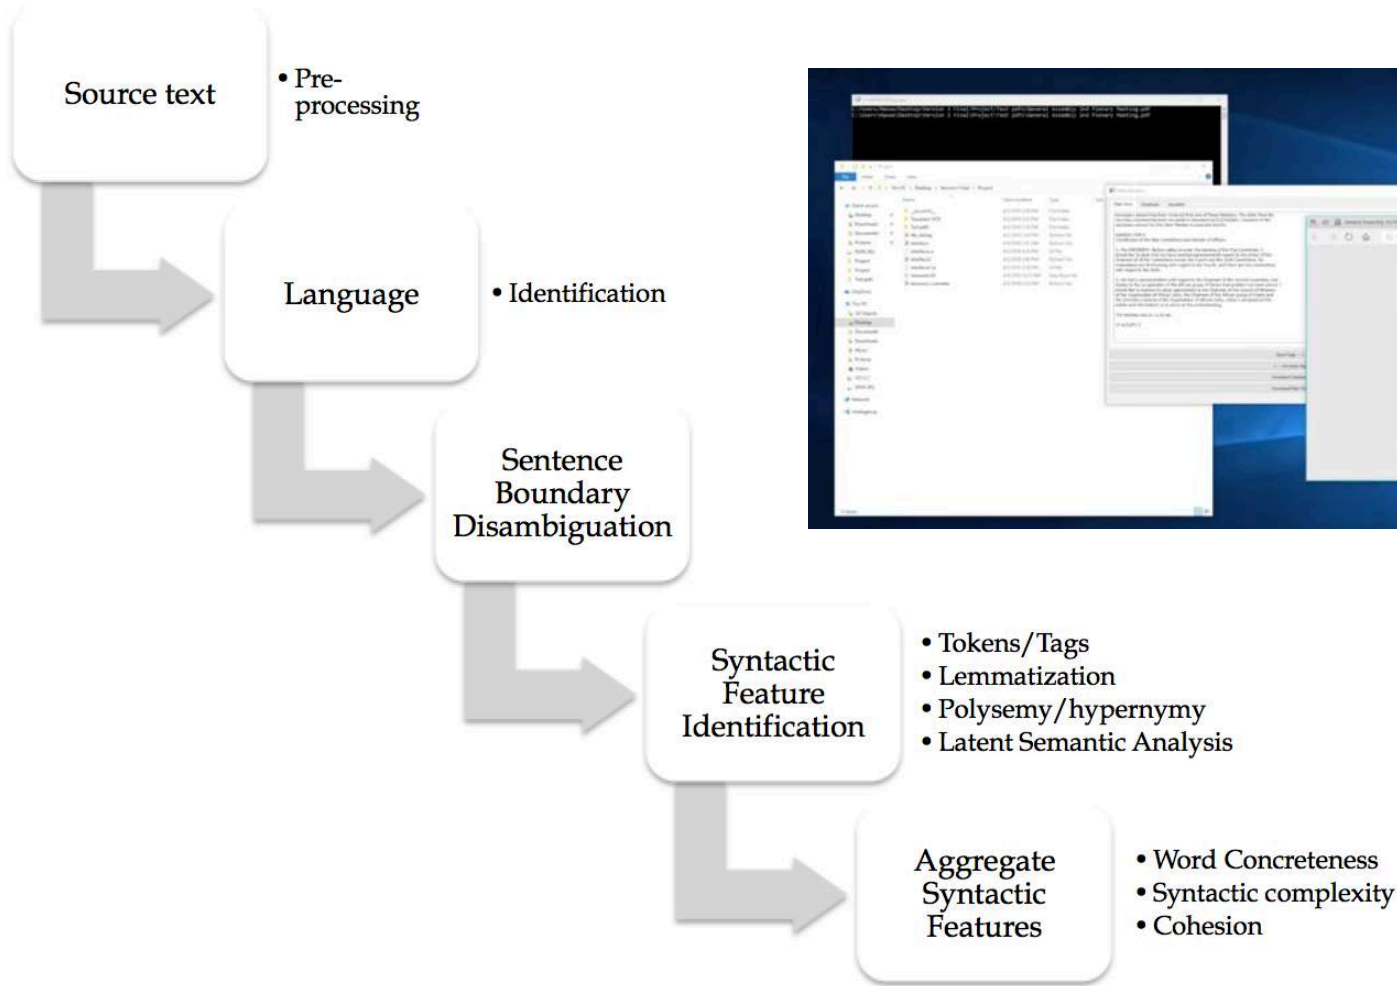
Source text

• Pre-processing

Language

• Identification

Sentence Boundary Disambiguation

Syntactic Feature Identification

• Tokens/Tags
• Lemmatization
• Polysemy/hypernymy
• Latent Semantic Analysis

Aggregate Syntactic Features

• Word Concreteness
• Syntactic complexity
• Cohesion